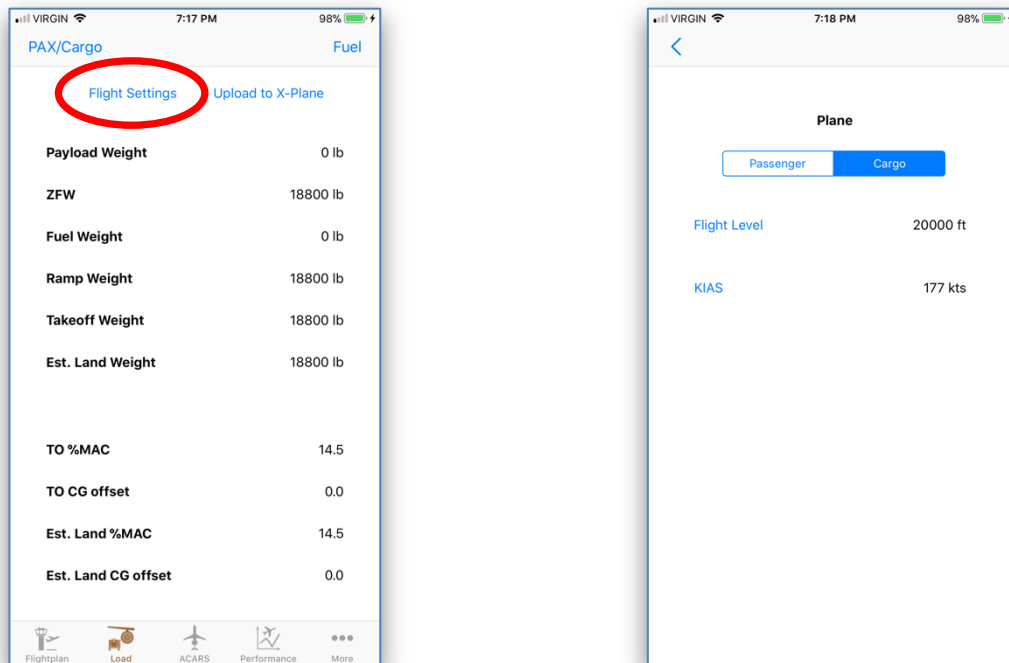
VIRGIN 7:17 PM 98%

PAX/Cargo Fuel

Flight Settings Upload to X-Plane

| | |
|---|---|
| Payload Weight | 0 lb |
| ZFW | 18800 lb |
| Fuel Weight | 0 lb |
| Ramp Weight | 18800 lb |
| Takeoff Weight | 18800 lb |
| Est. Land Weight | 18800 lb |
| TO %MAC | 14.5 |
| TO CG offset | 0.0 |
| Est. Land %MAC | 14.5 |
| Est. Land CG offset | 0.0 |

Flightplan Load ACARS Performance More

VIRGIN 7:18 PM 98%

Plane

Passenger Cargo

Flight Level 20000 ft

KIAS 177 kts